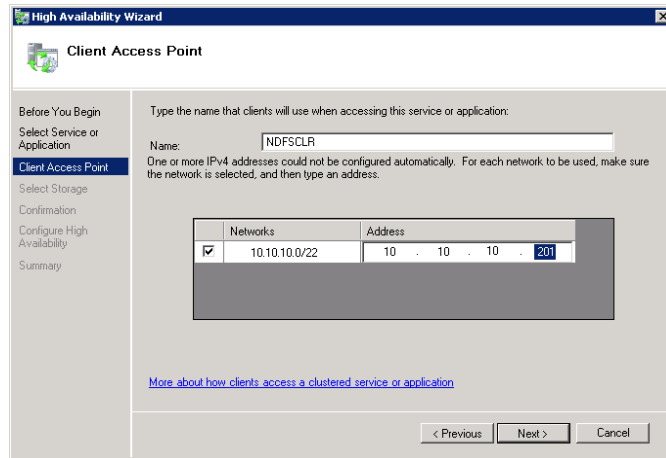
High Availability Wizard

Client Access Point

Before You Begin
Select Service or Application
Client Access Point
Select Storage
Confirmation
Configure High Availability
Summary

Type the name that clients will use when accessing this service or application:

Name: NDFSCLR

One or more IPv4 addresses could not be configured automatically. For each network to be used, make sure the network is selected, and then type an address.

| | Networks | Address |
|---|---|---|
| ☑ | 10.10.10.0/22 | 10 . 10 . 10 . 201 |

More about how clients access a clustered service or application

< Previous Next > Cancel